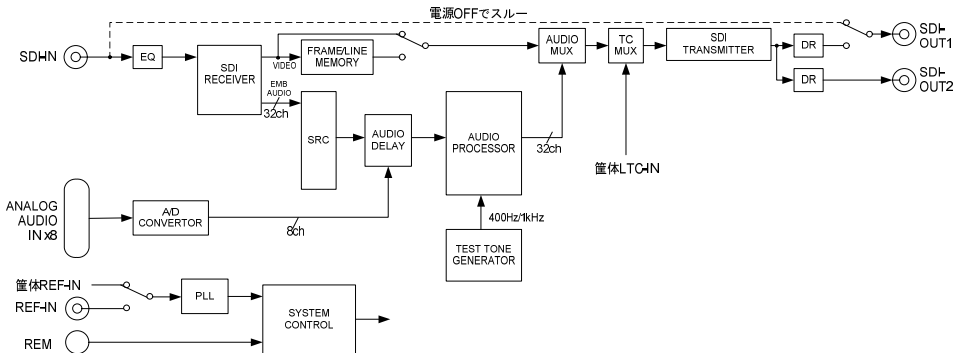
電源OFFでスルー

SDI-IN

EQ

SDI RECEIVER

VIDEO

FRAME/LINE MEMORY

EMB AUDIO

32ch

SRC

AUDIO DELAY

AUDIO PROCESSOR

32ch

AUDIO MUX

TC MUX

筐体LTC-IN

SDI TRANSMITTER

DR

DR

SDI-OUT1

SDI-OUT2

ANALOG AUDIO IN x8

A/D CONVERTOR

8ch

400Hz/1kHz

TEST TONE GENERATOR

筐体REF-IN

REF-IN

PLL

SYSTEM CONTROL

REM